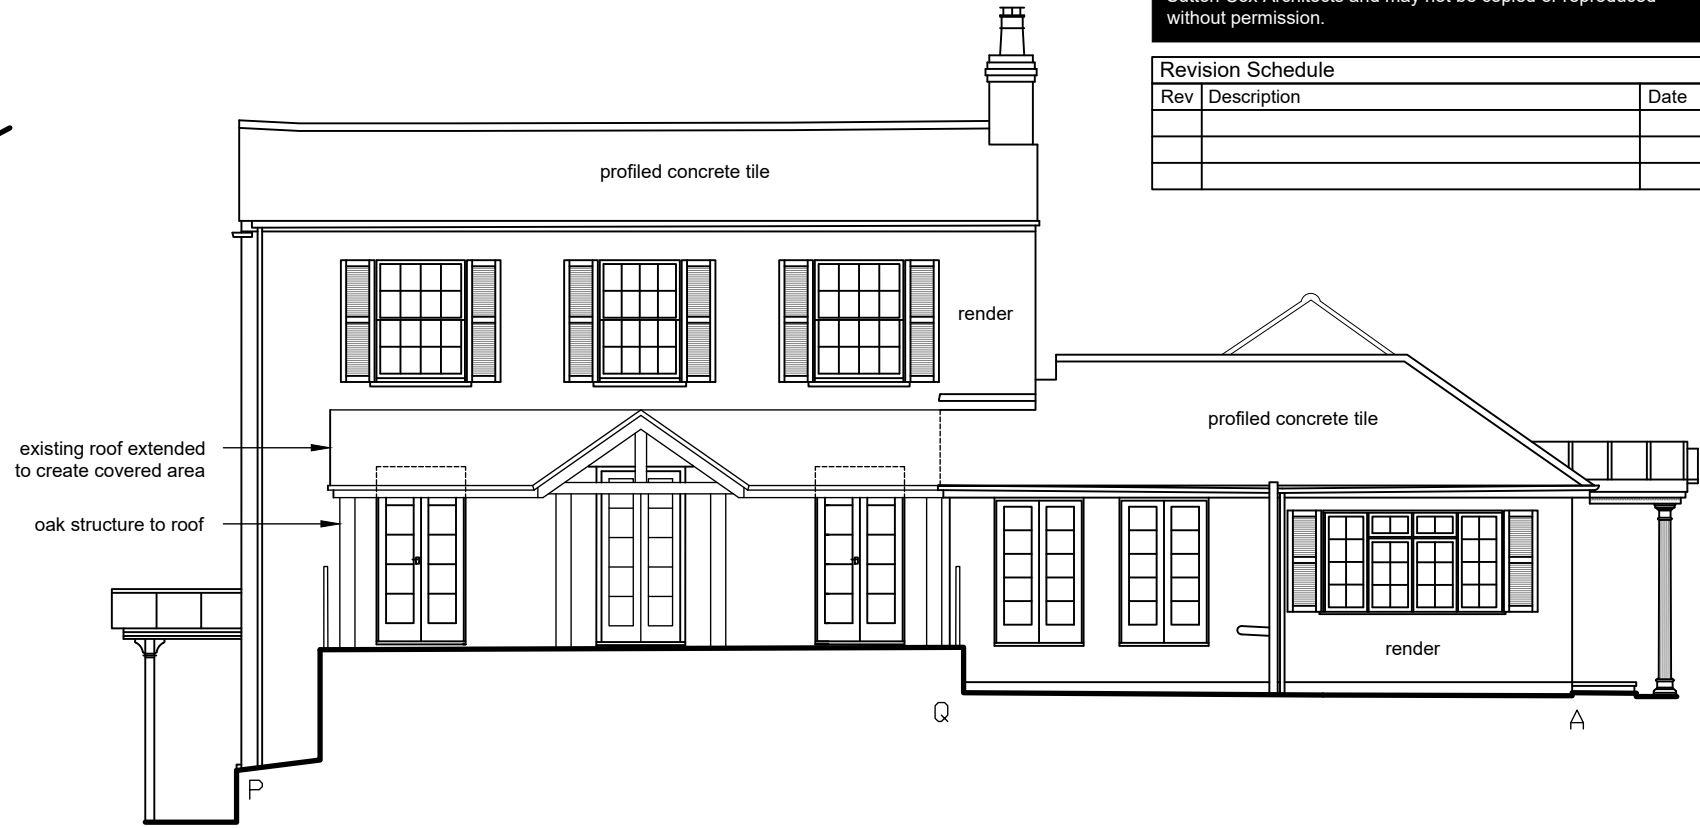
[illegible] without permission.

Revision Schedule

| Rev | Description | Date |
|---|---|---|
| | | |
| | | |
| | | |

profiled concrete tile

render

existing roof extended to create covered area

oak structure to roof

profiled concrete tile

render

P

Q

A